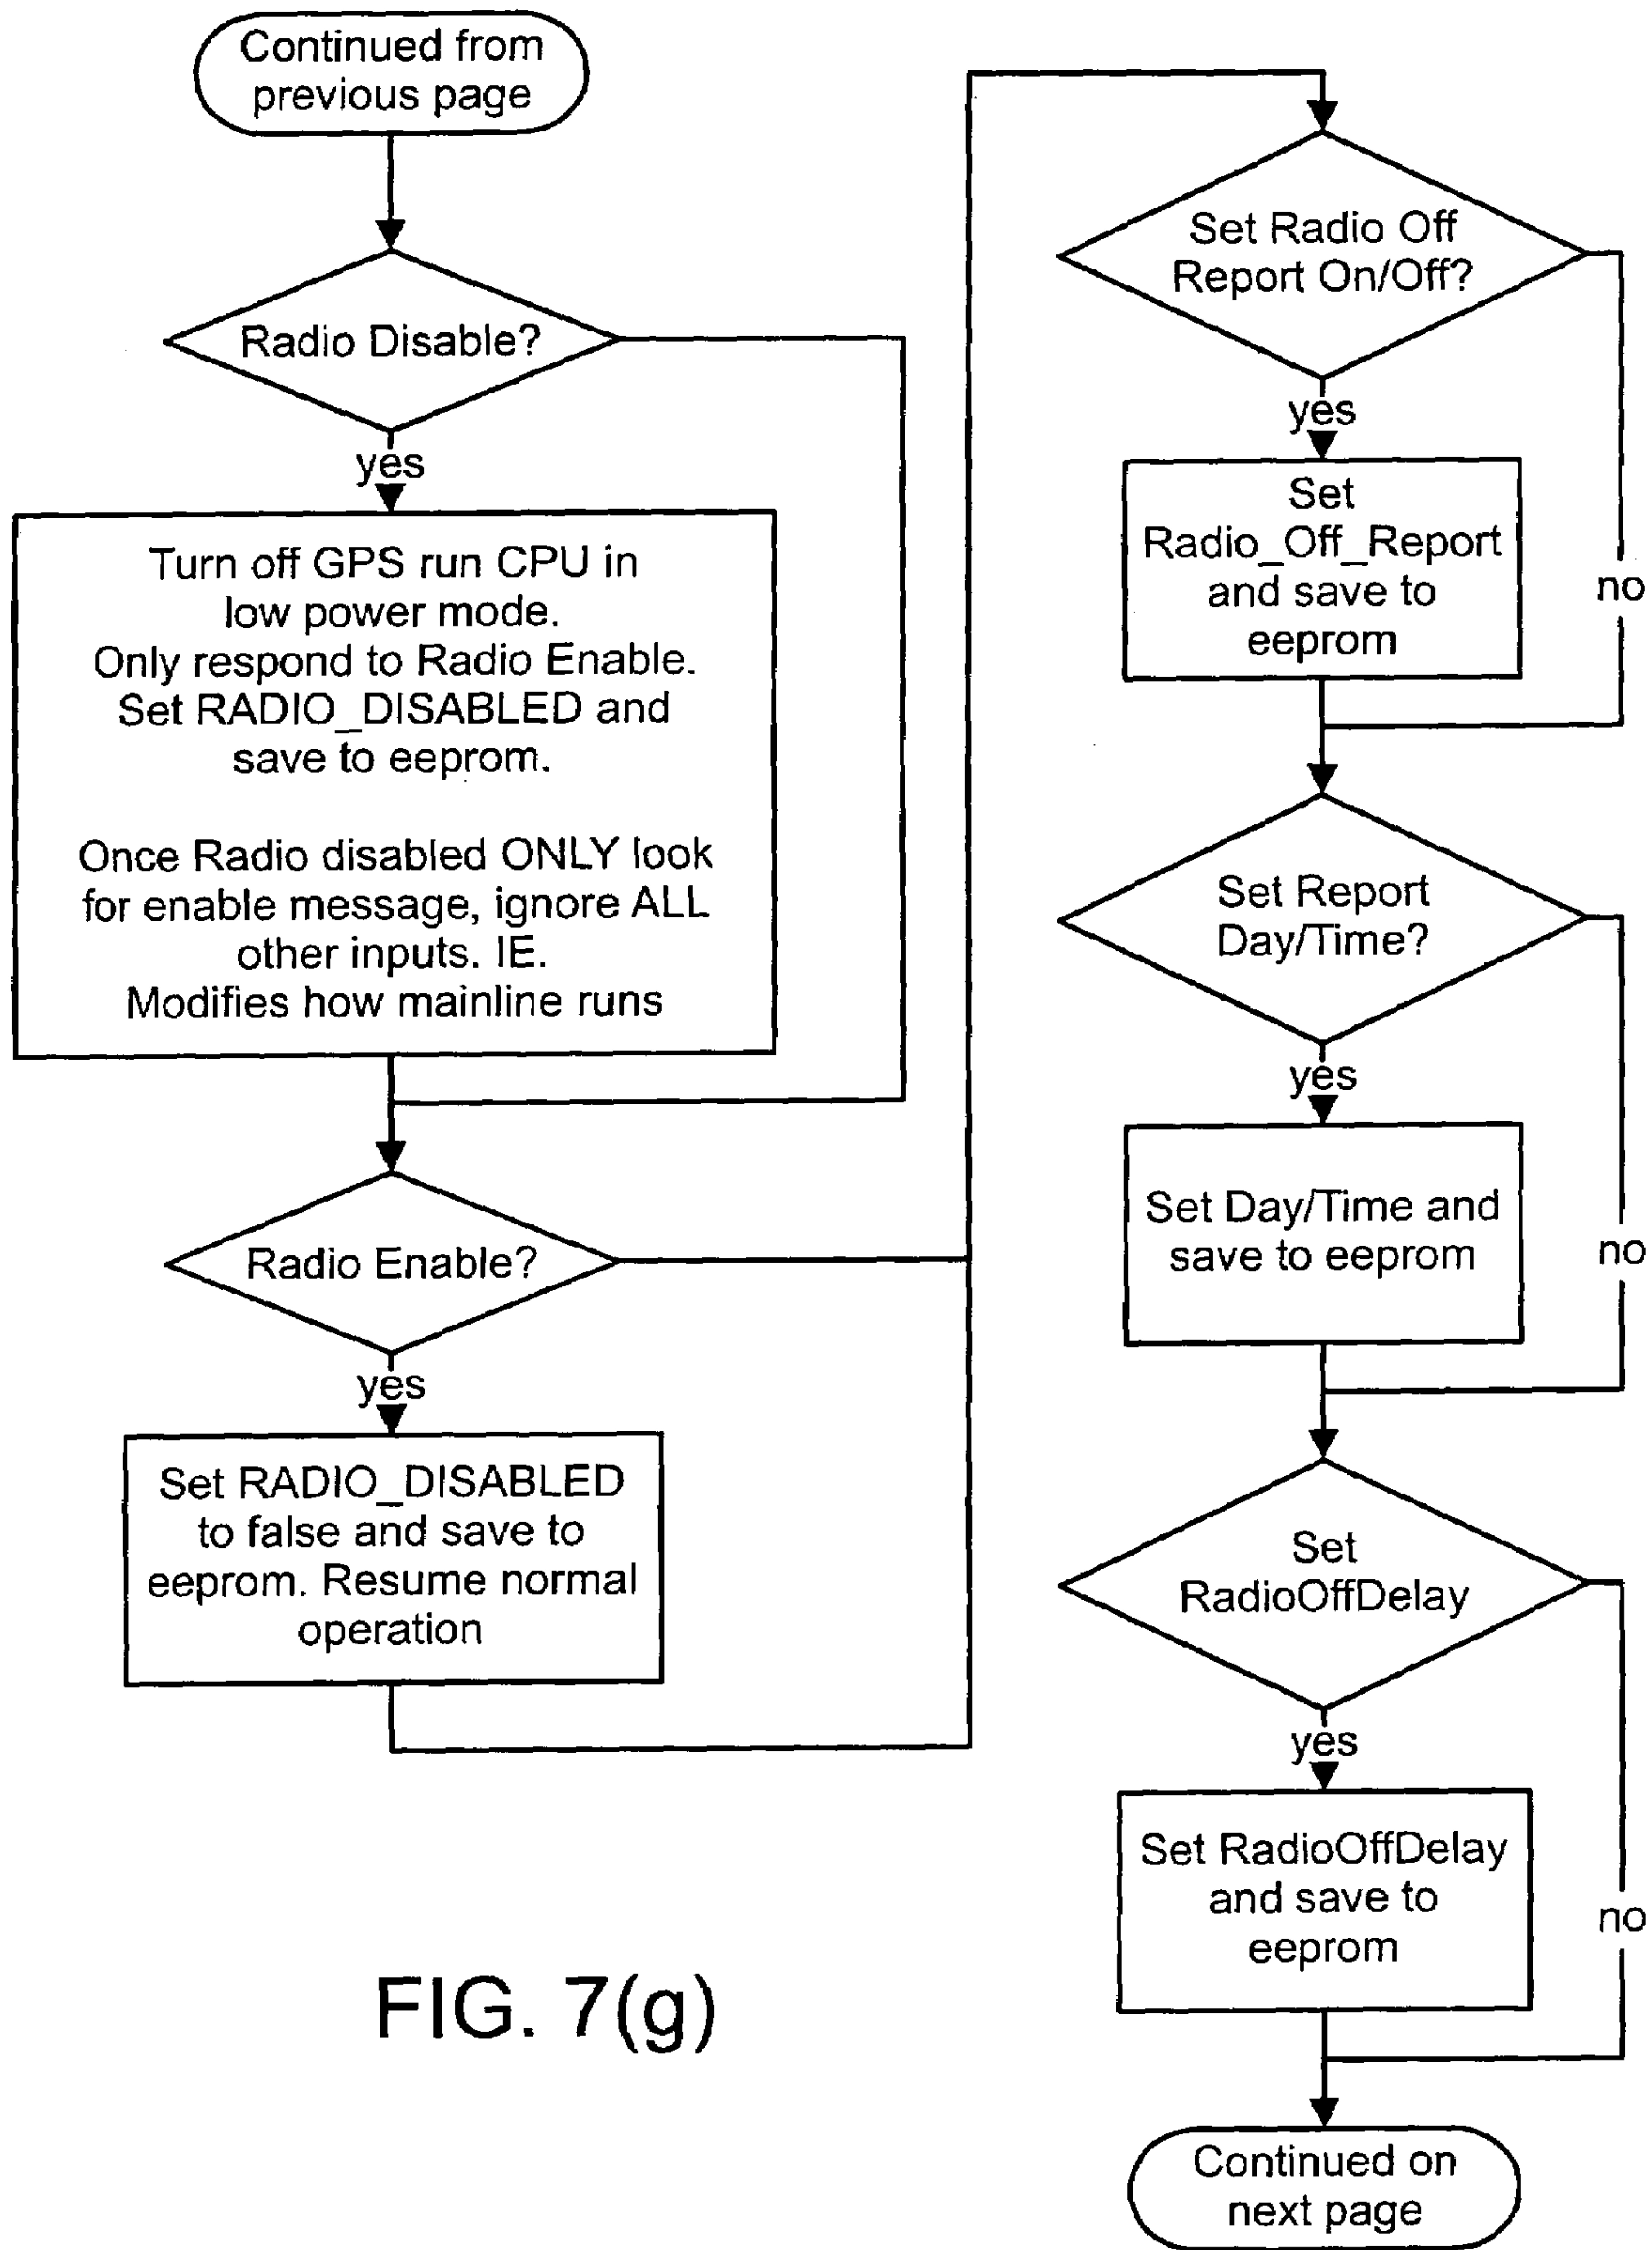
Continued from previous page

Radio Disable?

yes

Turn off GPS run CPU in low power mode.
Only respond to Radio Enable.
Set RADIO_DISABLED and save to eeprom.

Once Radio disabled ONLY look for enable message, ignore ALL other inputs. IE.
Modifies how mainline runs

Radio Enable?

yes

Set RADIO_DISABLED to false and save to eeprom. Resume normal operation

FIG. 7(g)

Set Radio Off Report On/Off?

yes

Set Radio_Off_Report and save to eeprom

no

Set Report Day/Time?

yes

Set Day/Time and save to eeprom

no

Set RadioOffDelay

yes

Set RadioOffDelay and save to eeprom

no

Continued on next page